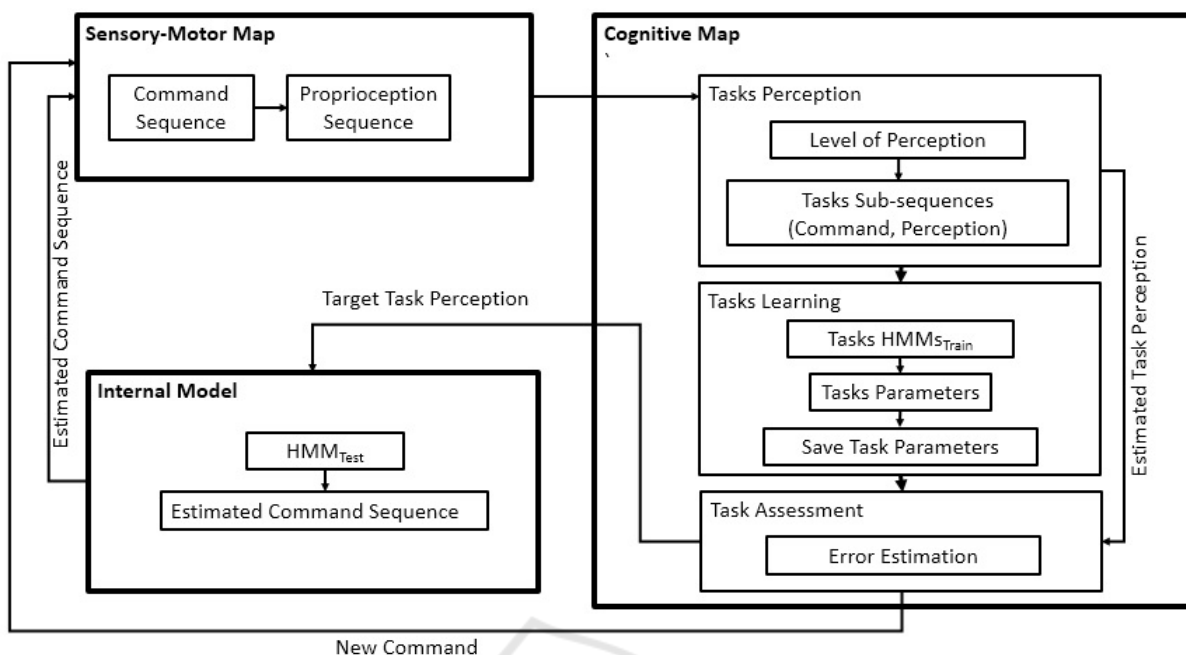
Sensory-Motor Map

Command Sequence

Proprioception Sequence

Cognitive Map

Tasks Perception

Level of Perception

Tasks Sub-sequences (Command, Perception)

Tasks Learning

Tasks HMMs$_{Train}$

Tasks Parameters

Save Task Parameters

Task Assessment

Error Estimation

Estimated Task Perception

Target Task Perception

Internal Model

HMM$_{Test}$

Estimated Command Sequence

Estimated Command Sequence

New Command